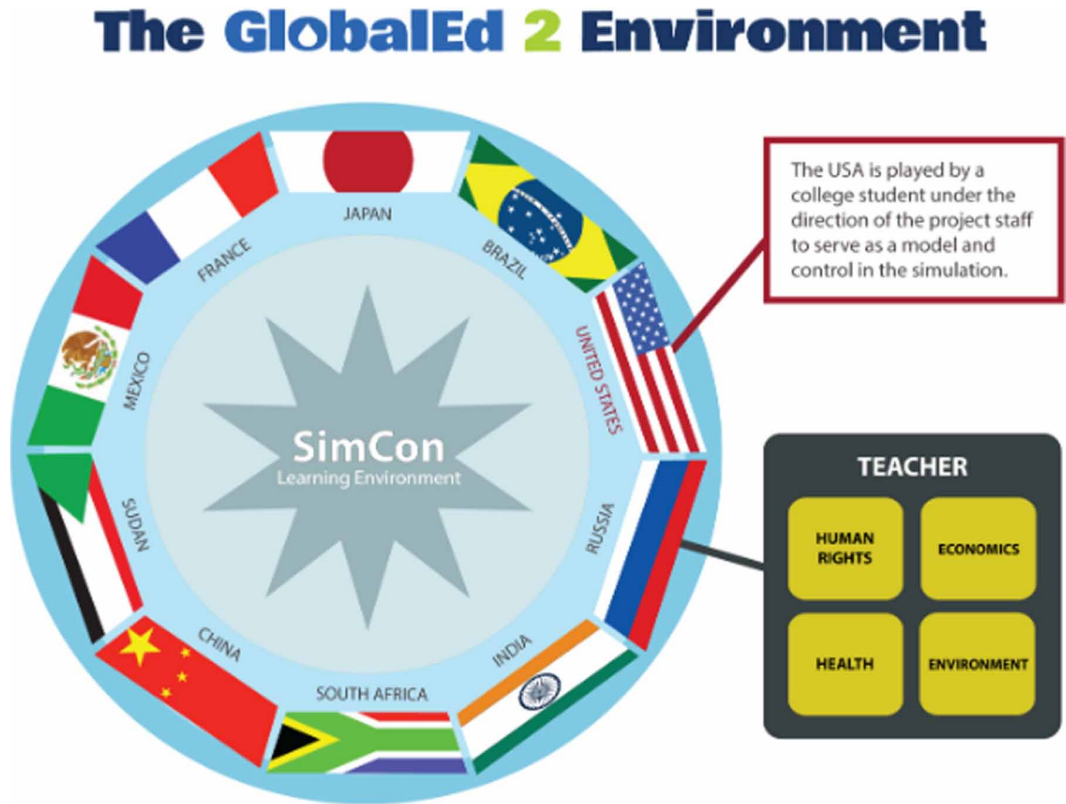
The GlobalEd 2 Environment

JAPAN
BRAZIL
UNITED STATES
RUSSIA
INDIA
SOUTH AFRICA
CHINA
SUDAN
MEXICO
FRANCE

SimCon
Learning Environment

The USA is played by a college student under the direction of the project staff to serve as a model and control in the simulation.

TEACHER

| HUMAN RIGHTS | ECONOMICS |
|---|---|
| HEALTH | ENVIRONMENT |